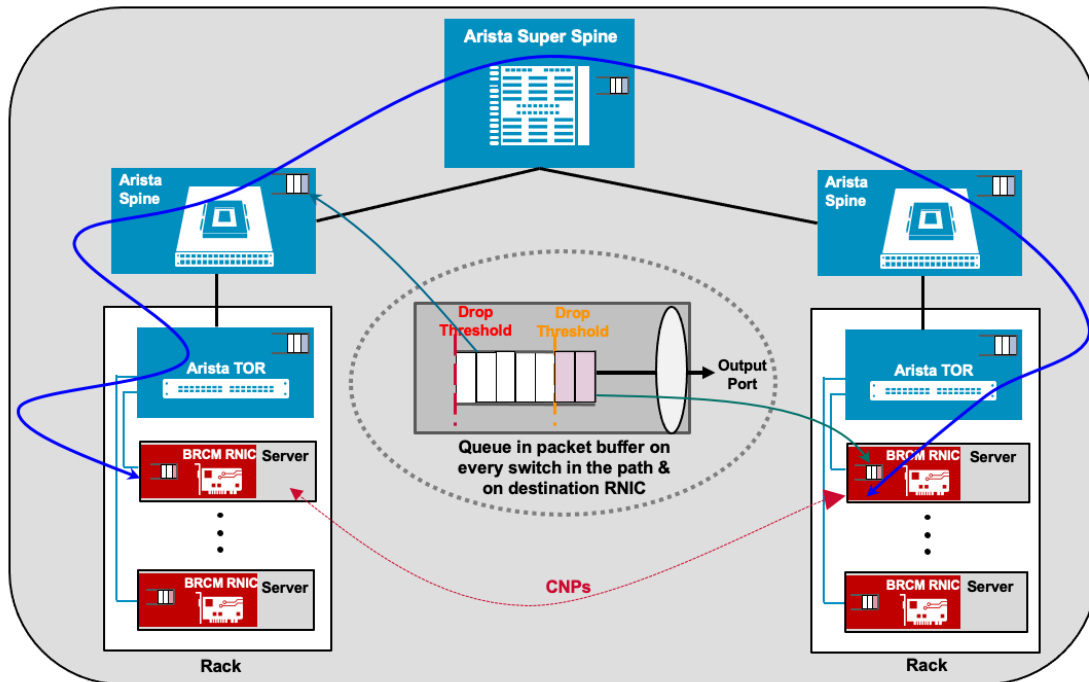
Arista Super Spine

Arista Spine

Arista Spine

Arista TOR

BRCM RNIC

Server

BRCM RNIC

Server

Rack

Drop Threshold

Drop Threshold

Output Port

Queue in packet buffer on every switch in the path & on destination RNIC

CNPs

Arista TOR

BRCM RNIC

Server

BRCM RNIC

Server

Rack